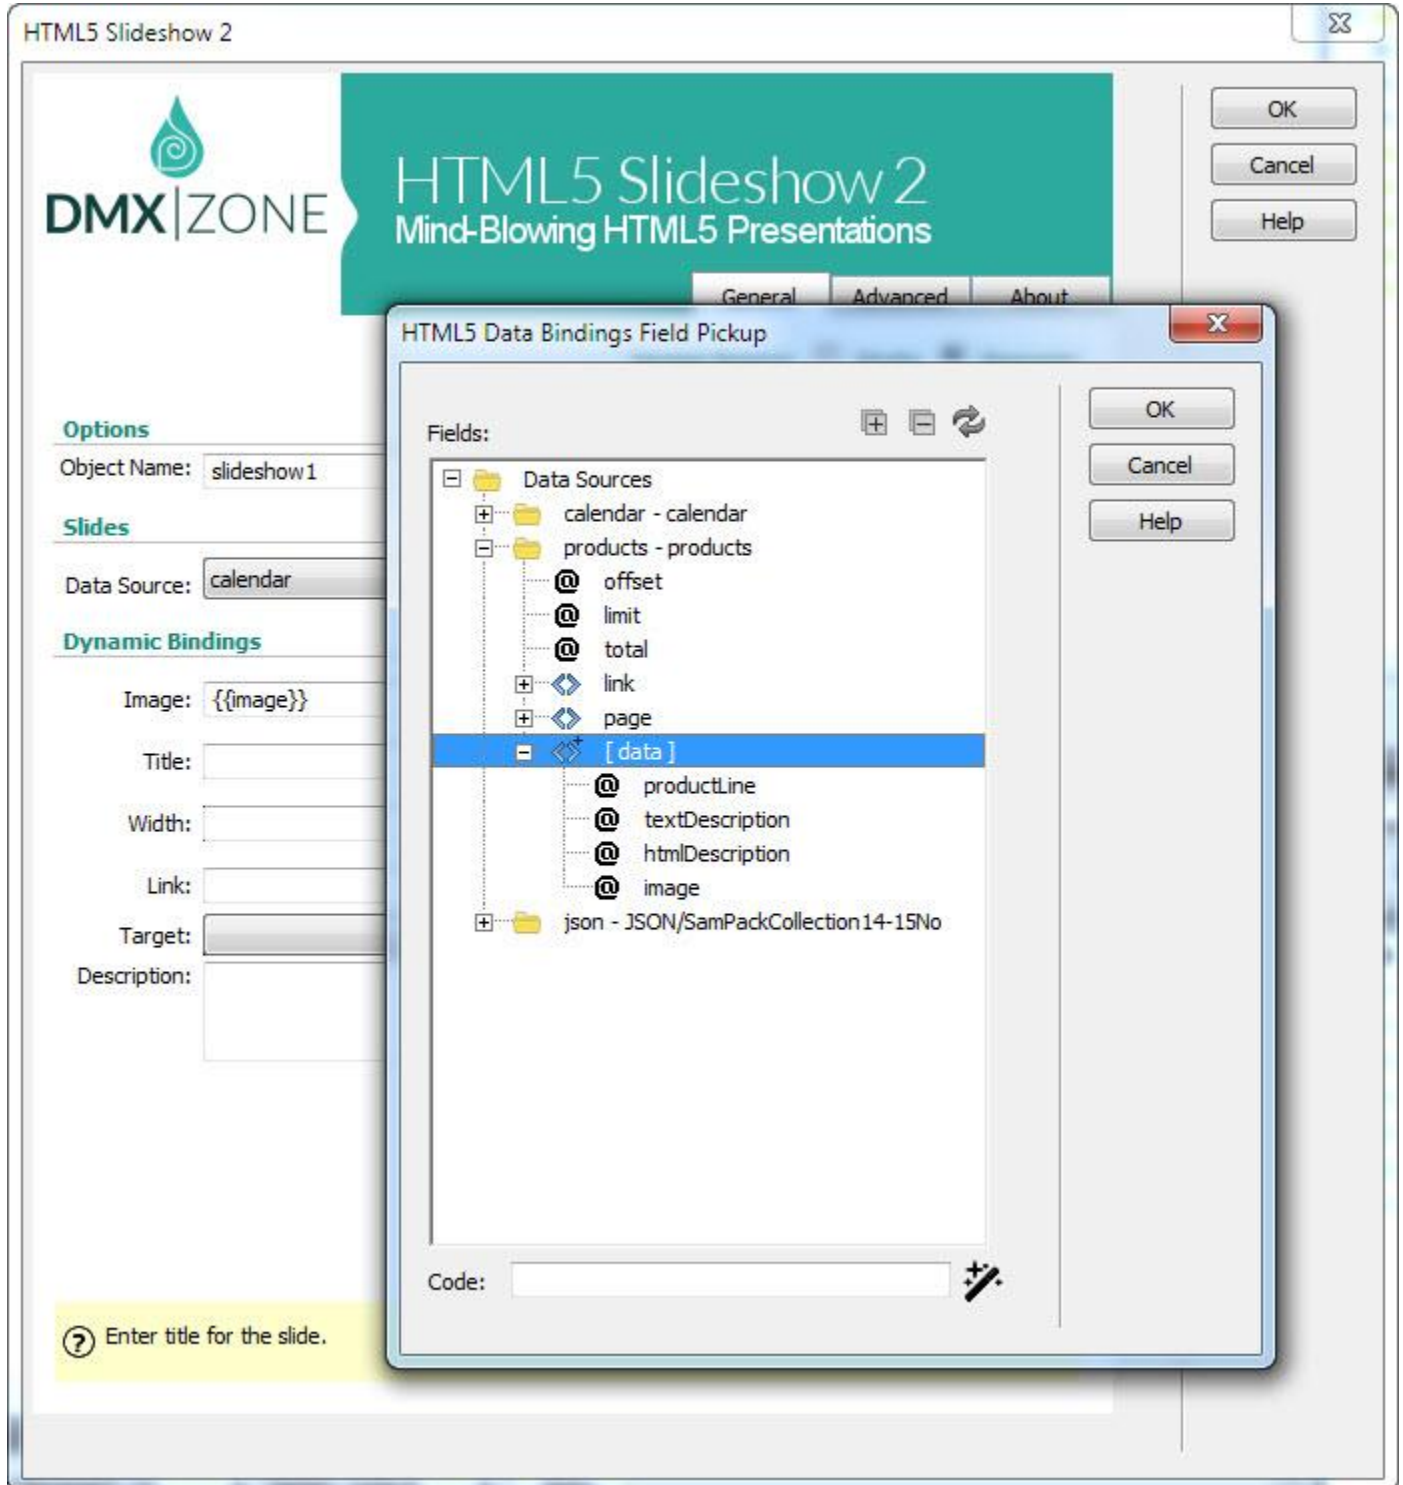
HTML5 Slideshow 2

DMX|ZONE

HTML5 Slideshow 2
Mind-Blowing HTML5 Presentations

General Advanced About

OK
Cancel
Help

Options
Object Name: slideshow1
Slides
Data Source: calendar
Dynamic Bindings
Image: {{image}}
Title:
Width:
Link:
Target:
Description:

Enter title for the slide.

HTML5 Data Bindings Field Pickup

Fields:

Data Sources
calendar - calendar
products - products
offset
limit
total
link
page
[ data ]
productLine
textDescription
htmlDescription
image
json - JSON/SamPackCollection14-15No

Code:

OK
Cancel
Help